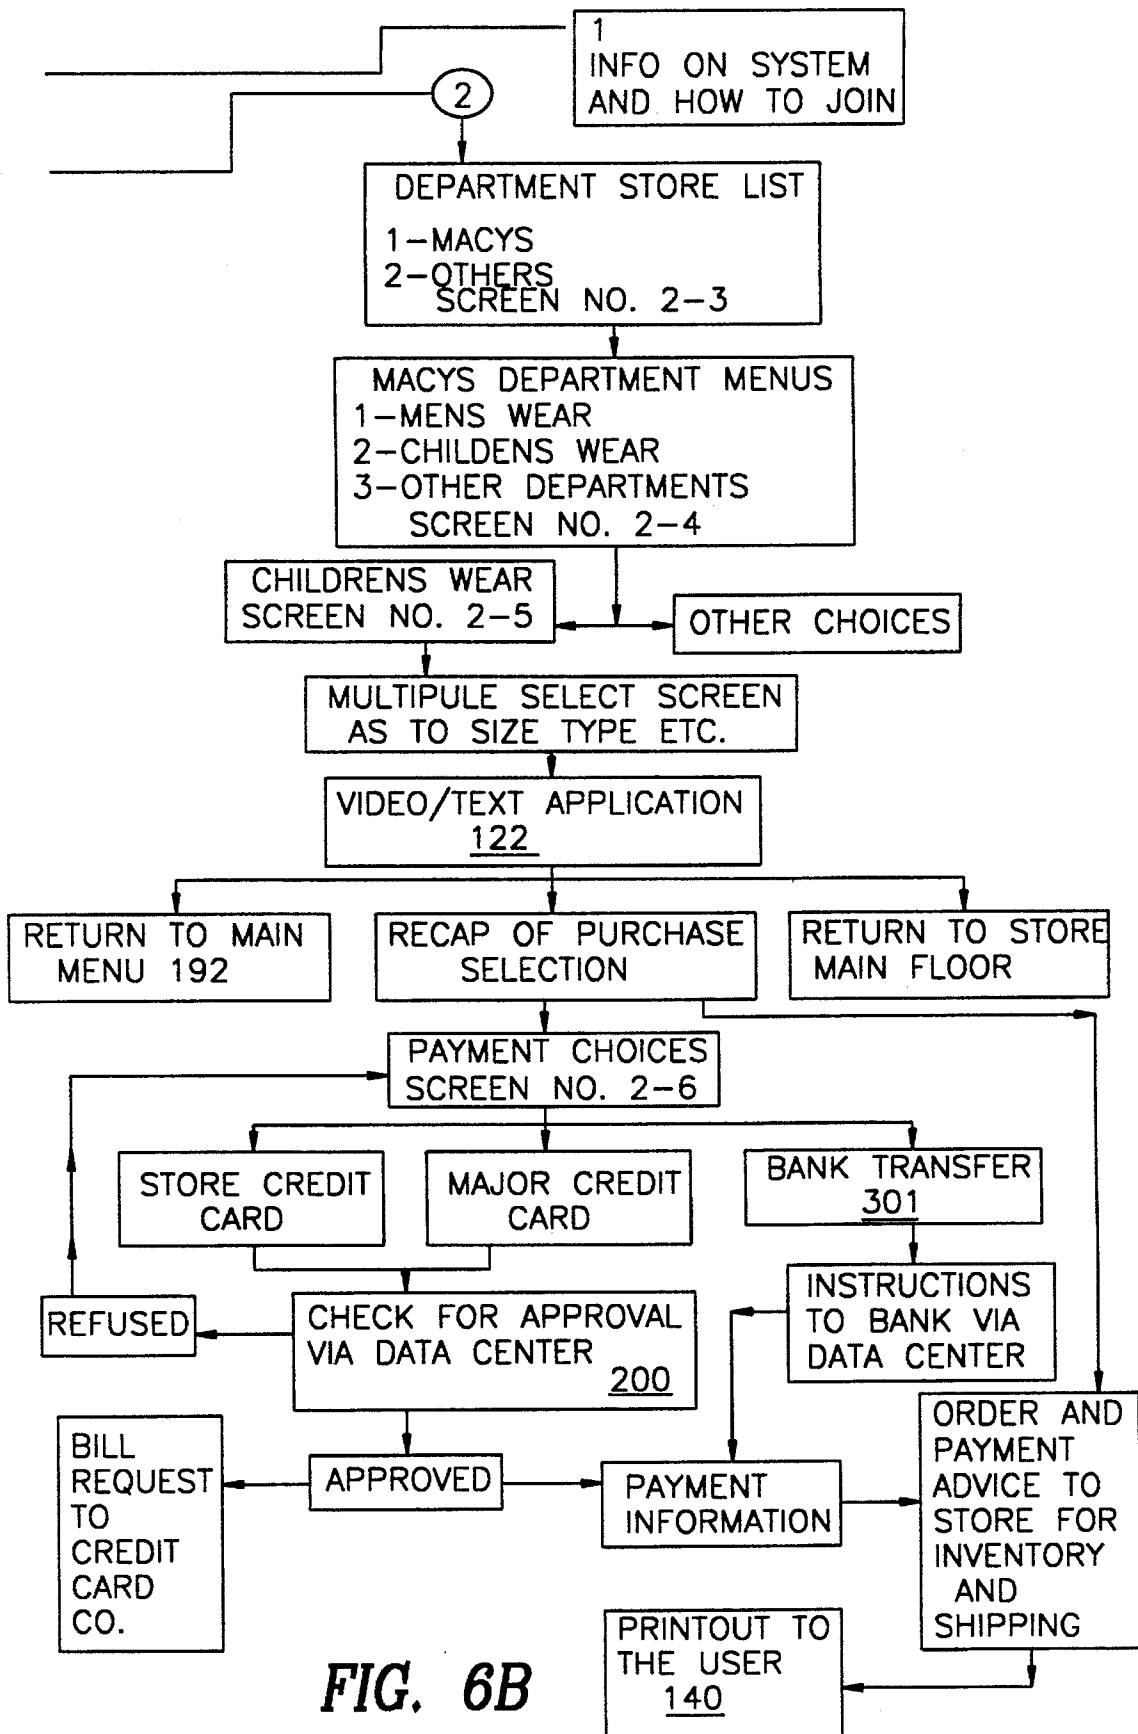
1
INFO ON SYSTEM AND HOW TO JOIN

2

DEPARTMENT STORE LIST
1-MACYS
2-OTHERS
SCREEN NO. 2-3

MACYS DEPARTMENT MENUS
1-MENS WEAR
2-CHILDENS WEAR
3-OTHER DEPARTMENTS
SCREEN NO. 2-4

CHILDRENS WEAR
SCREEN NO. 2-5

OTHER CHOICES

MULTIPULE SELECT SCREEN AS TO SIZE TYPE ETC.

VIDEO/TEXT APPLICATION
122

RETURN TO MAIN MENU 192

RECAP OF PURCHASE SELECTION

RETURN TO STORE MAIN FLOOR

PAYMENT CHOICES
SCREEN NO. 2-6

STORE CREDIT CARD

MAJOR CREDIT CARD

BANK TRANSFER
301

INSTRUCTIONS TO BANK VIA DATA CENTER

REFUSED

CHECK FOR APPROVAL VIA DATA CENTER
200

ORDER AND PAYMENT ADVICE TO STORE FOR INVENTORY AND SHIPPING

BILL REQUEST TO CREDIT CARD CO.

APPROVED

PAYMENT INFORMATION

PRINTOUT TO THE USER
140

FIG. 6B